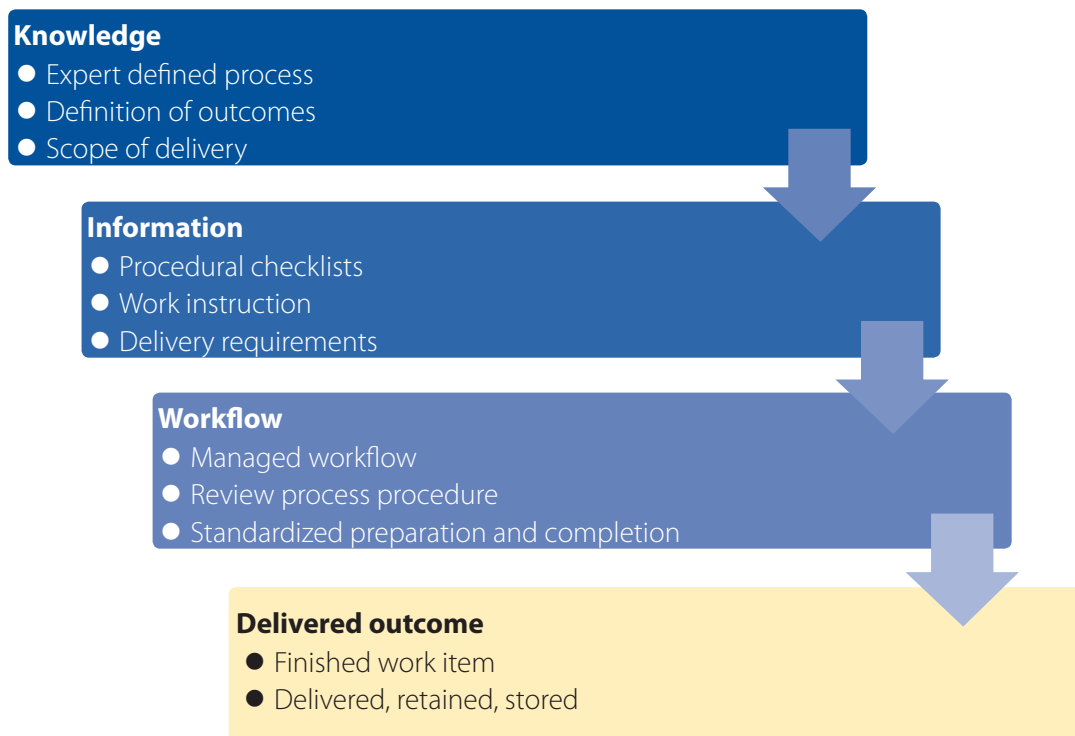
**Knowledge**
- Expert defined process
- Definition of outcomes
- Scope of delivery

**Information**
- Procedural checklists
- Work instruction
- Delivery requirements

**Workflow**
- Managed workflow
- Review process procedure
- Standardized preparation and completion

**Delivered outcome**
- Finished work item
- Delivered, retained, stored